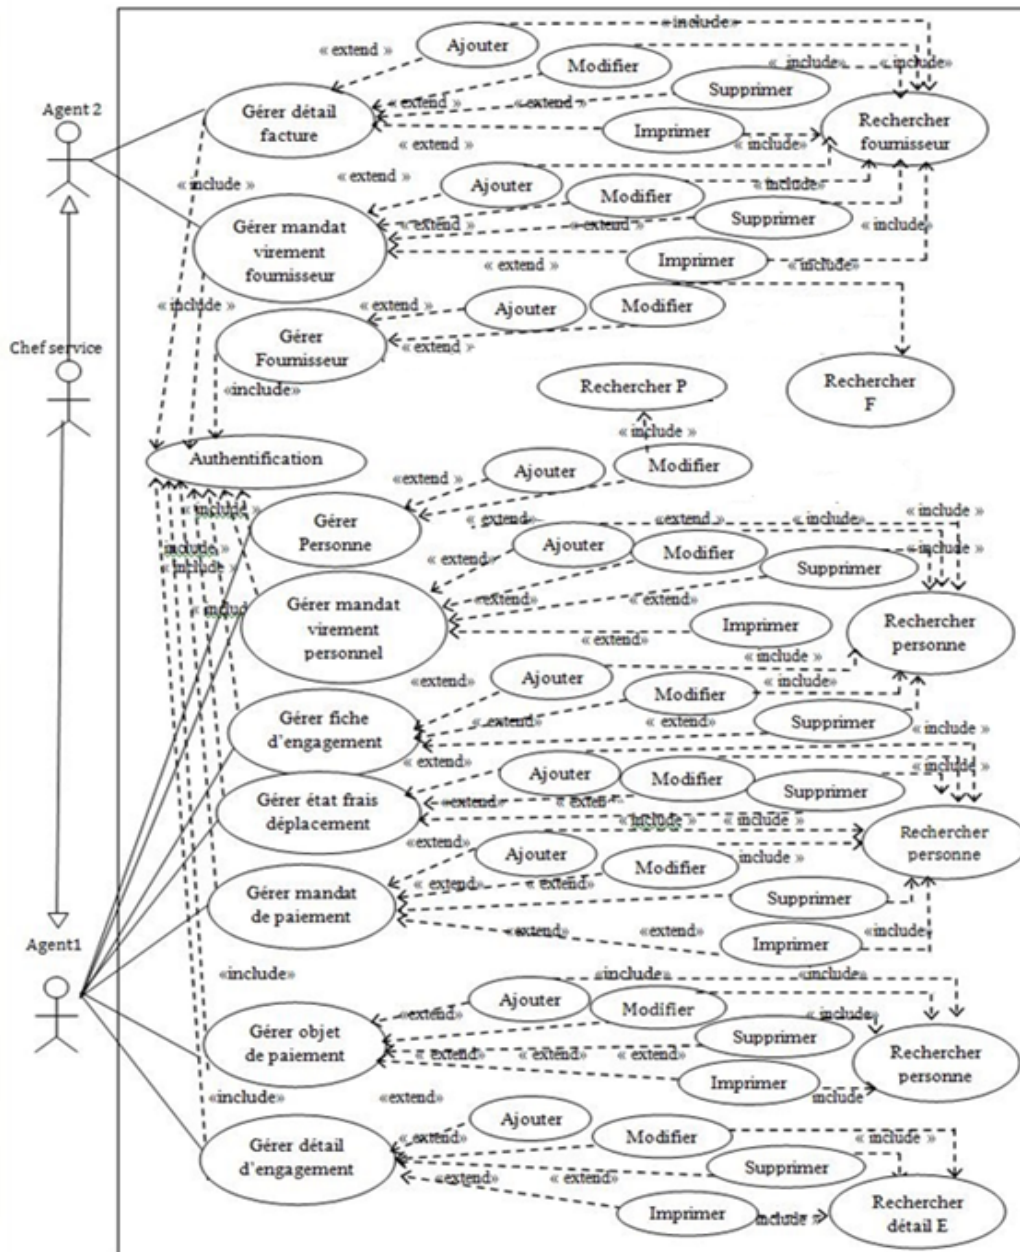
Agent 2

Chef service

Agent1

« include »

« extend »

Ajouter

Modifier

« include »

« include »

Supprimer

« extend »

« extend »

Gérer détail facture

Imprimer

Rechercher fournisseur

« extend »

« include »

« extend »

« include »

Ajouter

Modifier

« include »

Gérer mandat virement fournisseur

« extend »

« extend »

Supprimer

« include »

« extend »

Imprimer

« include »

« include »

« extend »

Ajouter

Modifier

Gérer Fournisseur

« extend »

«include»

Rechercher P

Rechercher F

« include »

Authentification

« extend »

Ajouter

Modifier

« include »

Gérer Personne

« extend »

« extend »

« include »

« include »

« include »

« extend »

Ajouter

Modifier

« include »

« include »

« include »

Supprimer

Gérer mandat virement personnel

«extend»

« extend »

«extend»

Imprimer

Rechercher personne

«extend»

Ajouter

« include »

Modifier

« include »

Gérer fiche d'engagement

« extend »

« extend »

Supprimer

« include »

« extend »

Ajouter

Modifier

« include »

Gérer état frais déplacement

«extend»

« extend »

Supprimer

« include »

« include »

Rechercher personne

«extend»

Ajouter

Modifier

include »

Gérer mandat de paiement

« extend»

« extend»

Supprimer

«extend»

«extend»

Imprimer

«include»

«include»

«include»

«include»

Ajouter

«extend»

Modifier

« include»

Gérer objet de paiement

Supprimer

« extend»

« extend»

« extend»

Rechercher personne

Imprimer

include

«include»

«extend»

Ajouter

Gérer détail d'engagement

«extend»

Modifier

« include »

Supprimer

«extend»

« extend»

Imprimer

include »

Rechercher détail E